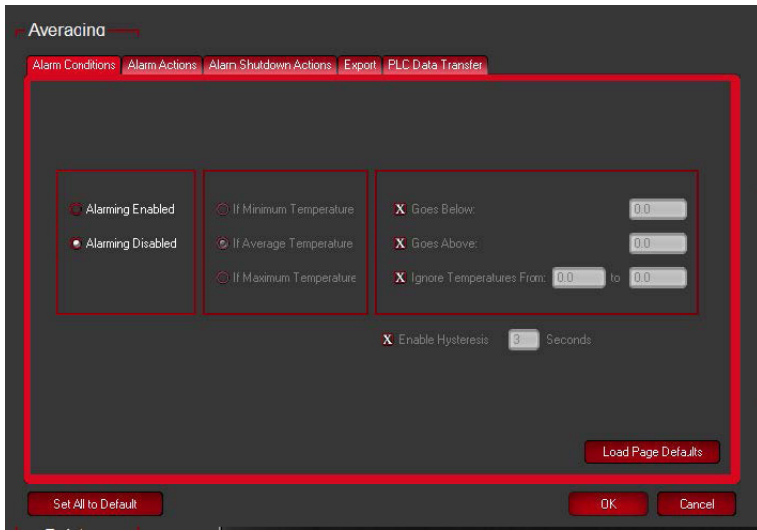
Averaging

Alarm Conditions | Alarm Actions | Alarm Shutdown Actions | Export | PLC Data Transfer

Alarming Enabled
Alarming Disabled

If Minimum Temperature
If Average Temperature
If Maximum Temperature

X Goes Below: 0.0
X Goes Above: 0.0
X Ignore Temperatures From: 0.0 to 0.0

X Enable Hysteresis 3 Seconds

Load Page Defaults

Set All to Default

OK

Cancel